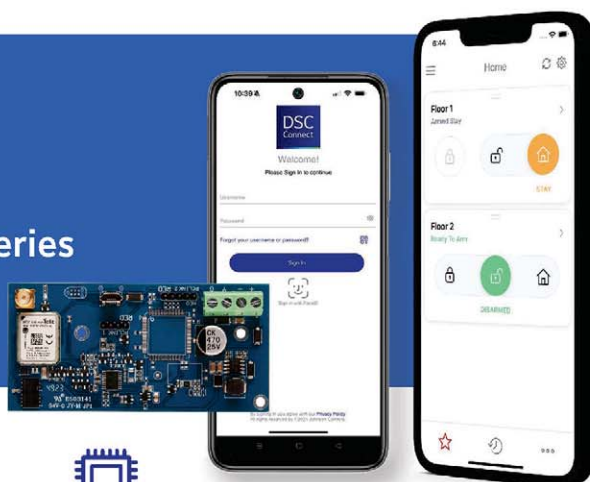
eries

10:39

DSC Connect

Welcome!

Please Sign in to continue

Username

Password

Forgot your username or password?

Sign In

Sign in with FaceID

By signing in you agree with our Privacy Policy
All rights reserved by ©2021 Johnson Controls

6:44

Home

Floor 1

Armed Stay

STAY

Floor 2

Ready To Arm

DISARMED

470
25V